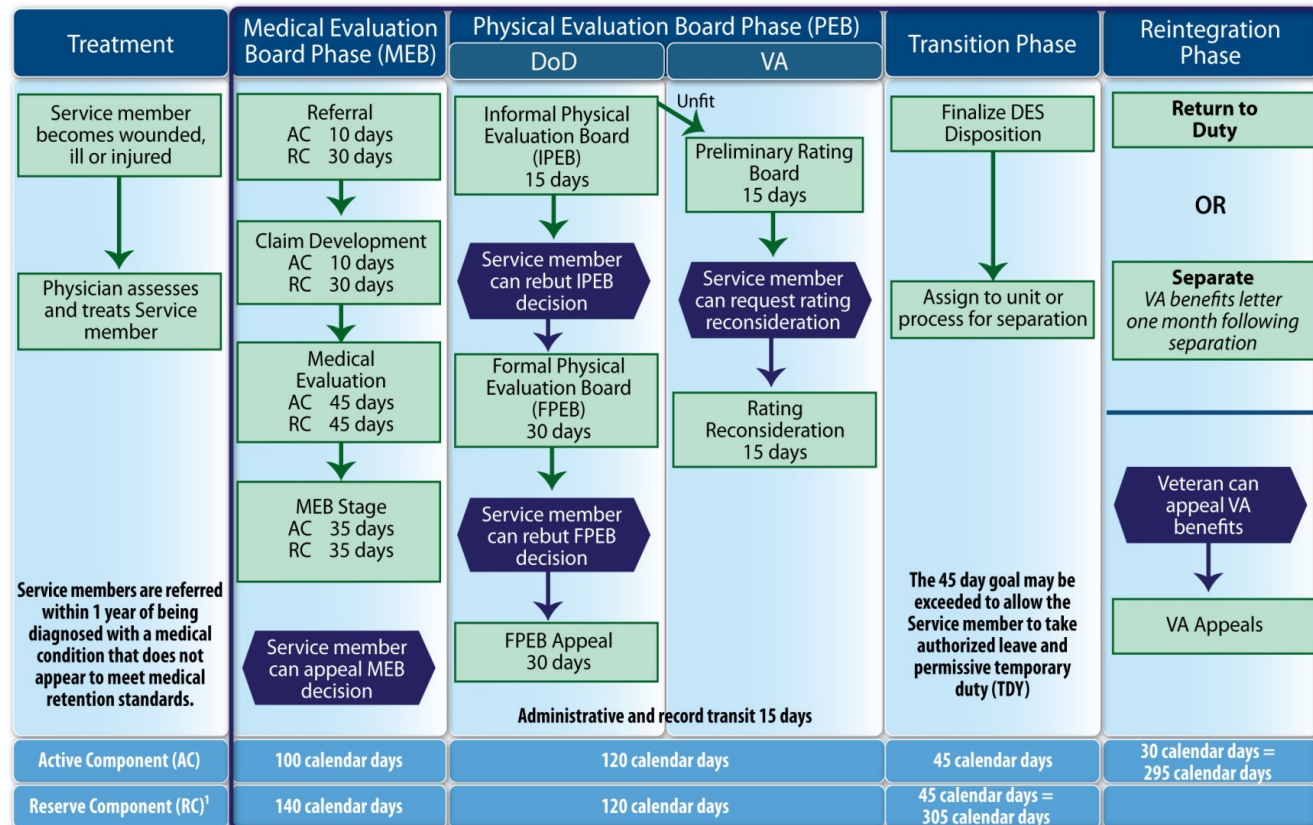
Treatment

Medical Evaluation Board Phase (MEB)

Physical Evaluation Board Phase (PEB)

DoD

VA

Transition Phase

Reintegration Phase

Service member becomes wounded, ill or injured

Physician assesses and treats Service member

Service members are referred within 1 year of being diagnosed with a medical condition that does not appear to meet medical retention standards.

Referral
AC 10 days
RC 30 days

Claim Development
AC 10 days
RC 30 days

Medical Evaluation
AC 45 days
RC 45 days

MEB Stage
AC 35 days
RC 35 days

Service member can appeal MEB decision

Informal Physical Evaluation Board (IPEB)
15 days

Unfit

Service member can rebut IPEB decision

Formal Physical Evaluation Board (FPEB)
30 days

Service member can rebut FPEB decision

FPEB Appeal
30 days

Preliminary Rating Board
15 days

Service member can request rating reconsideration

Rating Reconsideration
15 days

Administrative and record transit 15 days

Finalize DES Disposition

Assign to unit or process for separation

The 45 day goal may be exceeded to allow the Service member to take authorized leave and permissive temporary duty (TDY)

Return to Duty

OR

Separate
VA benefits letter one month following separation

Veteran can appeal VA benefits

VA Appeals

| Active Component (AC) | 100 calendar days | 120 calendar days | 45 calendar days | 30 calendar days = 295 calendar days |
|---|---|---|---|---|
| Reserve Component (RC)$^1$ | 140 calendar days | 120 calendar days | 45 calendar days = 305 calendar days | |